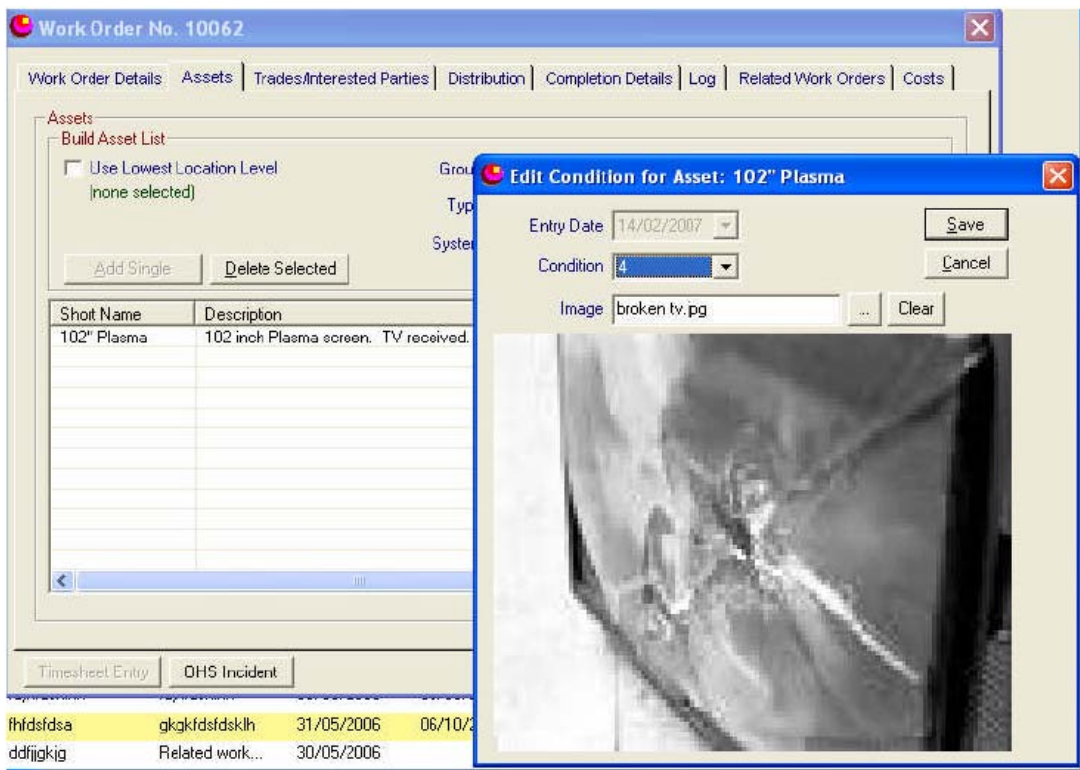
Work Order No. 10062

Work Order Details | Assets | Trades/Interested Parties | Distribution | Completon Details | Log | Related Work Orders | Costs

Assets
Build Asset List
Use Lowest Location Level
(none selected)
Grou
Typ
Syster

Add Single
Delete Selected

| Short Name | Description |
|---|---|
| 102" Plasma | 102 inch Plasma screen. TV received. |

Timesheet Entry
OHS Incident

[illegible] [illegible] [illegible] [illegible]
fhfdsfdsa gkgkfdsfdsklh 31/05/2006 06/10/2
ddfjjgkjg Related work... 30/05/2006

Edit Condition for Asset: 102" Plasma
Entry Date 14/02/2007
Condition 4
Image broken tv.jpg
...
Clear
Save
Cancel